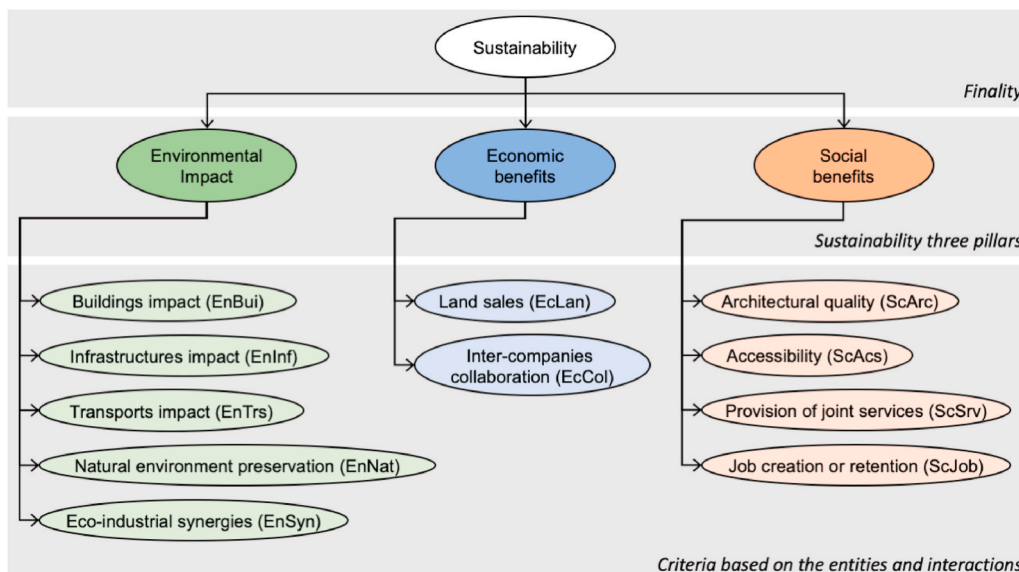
Sustainability

Finality

Environmental Impact

Economic benefits

Social benefits

Sustainability three pillars

Buildings impact (EnBui)

Infrastructures impact (EnInf)

Transports impact (EnTrs)

Natural environment preservation (EnNat)

Eco-industrial synergies (EnSyn)

Land sales (EcLan)

Inter-companies collaboration (EcCol)

Architectural quality (ScArc)

Accessibility (ScAcs)

Provision of joint services (ScSrv)

Job creation or retention (ScJob)

Criteria based on the entities and interactions